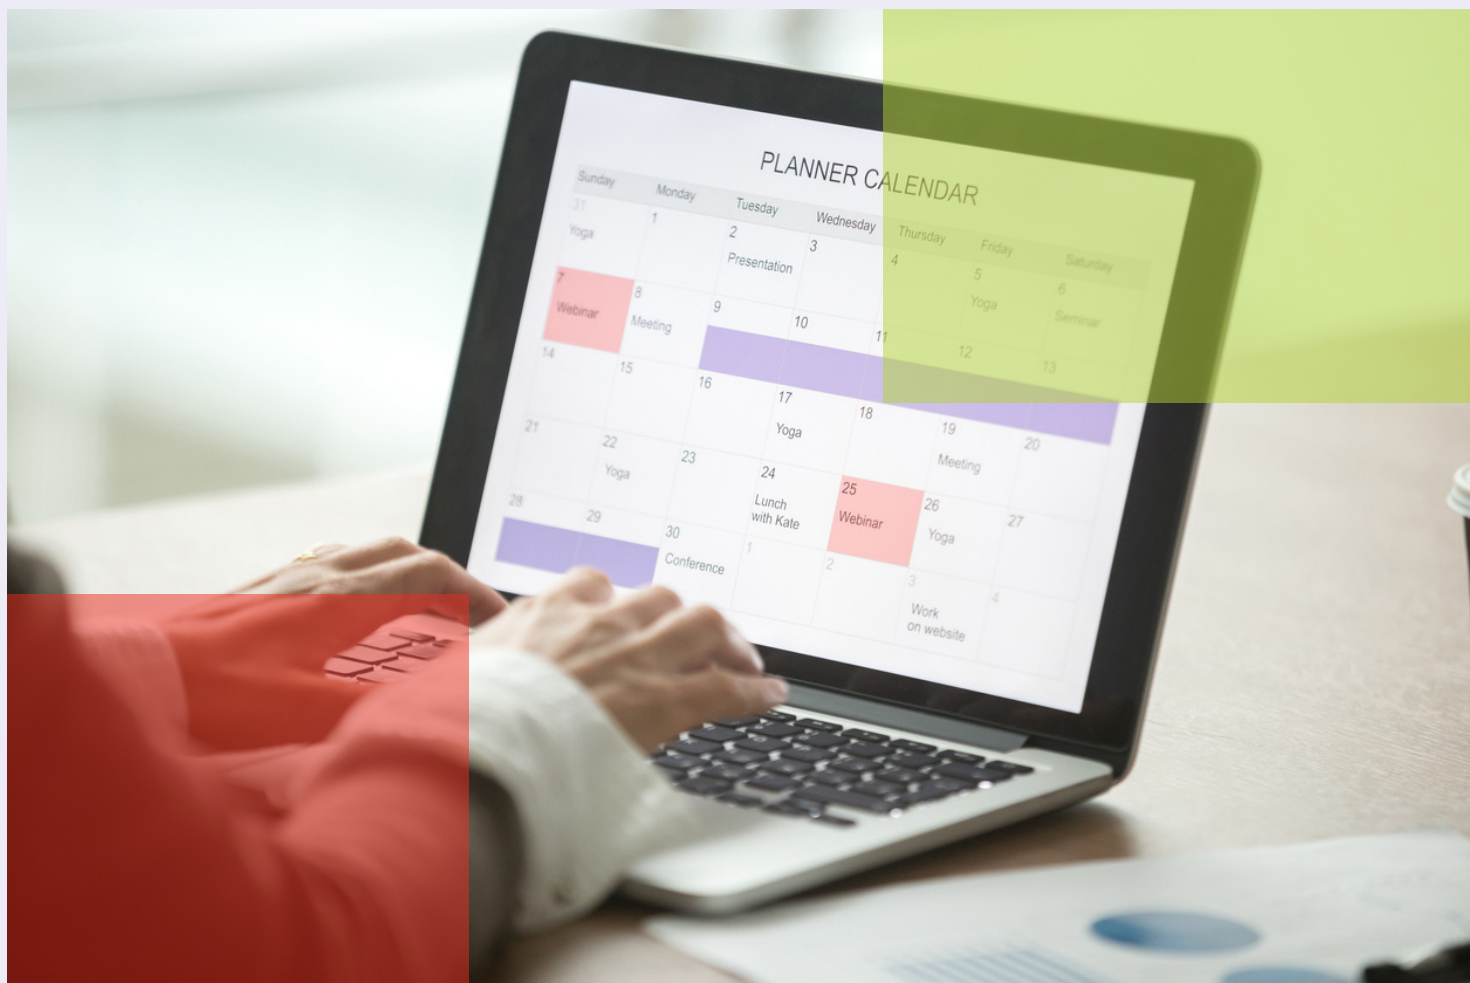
PLANNER CALENDAR

| Sunday | Monday | Tuesday | Wednesday | Thursday | Friday | Saturday |
|---|---|---|---|---|---|---|
| 31 Yoga | 1 | 2 Presentation | 3 | 4 | 5 Yoga | 6 Seminar |
| 7 Webinar | 8 Meeting | 9 | 10 | 11 | 12 | 13 |
| 14 | 15 | 16 | 17 Yoga | 18 | 19 Meeting | 20 |
| 21 | 22 Yoga | 23 | 24 Lunch with Kate | 25 Webinar | 26 Yoga | 27 |
| 28 | 29 | 30 Conference | 1 | 2 | 3 Work on website | 4 |